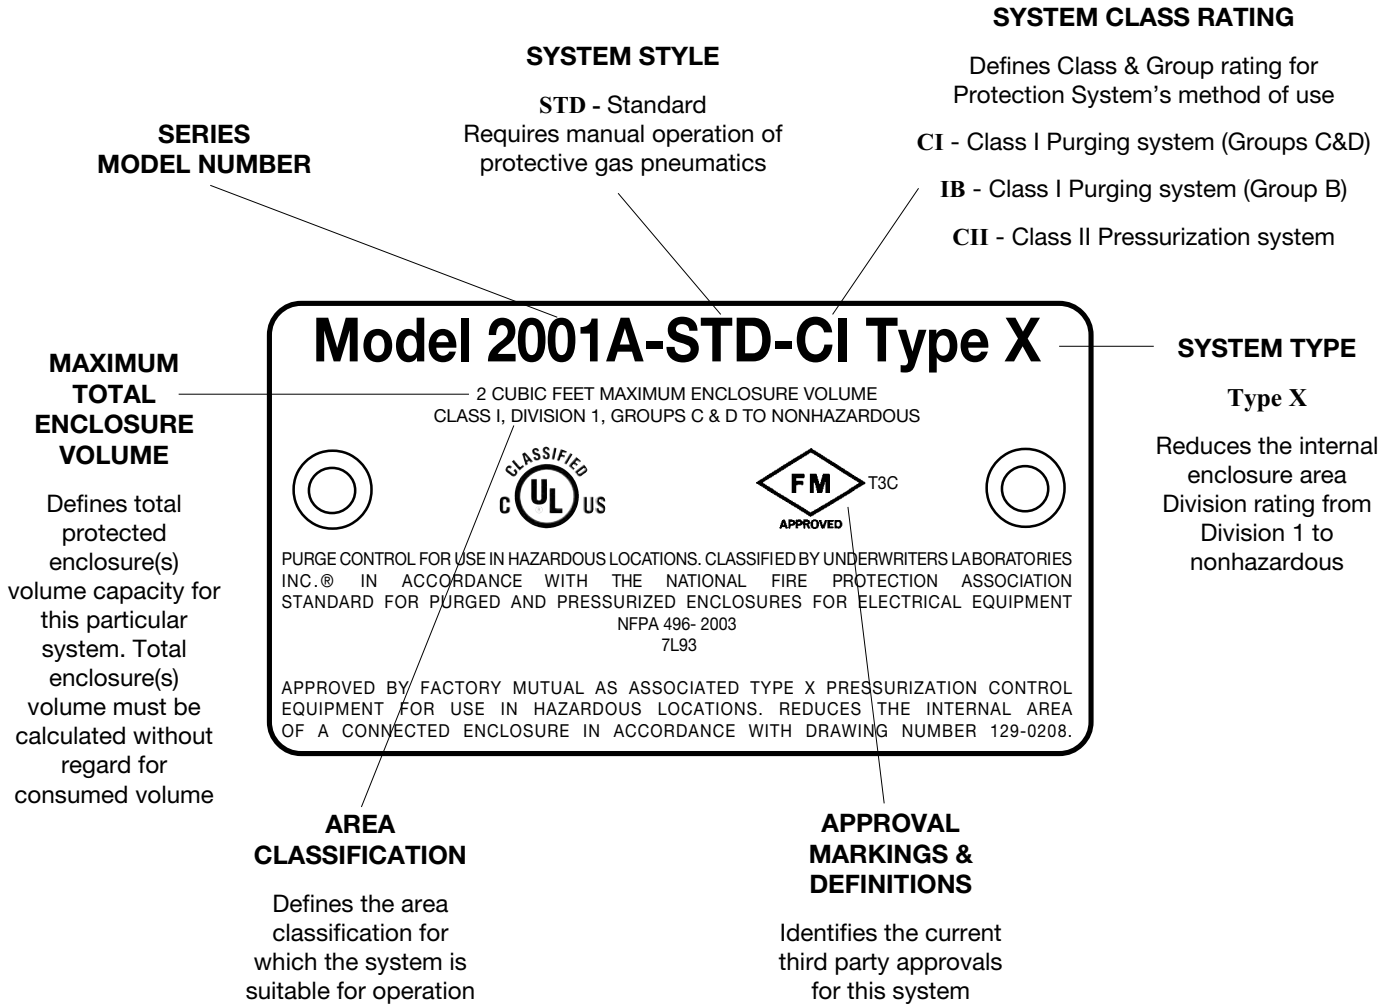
SYSTEM CLASS RATING

Defines Class & Group rating for Protection System's method of use

CI - Class I Purging system (Groups C&D)

IB - Class I Purging system (Group B)

CII - Class II Pressurization system

SYSTEM STYLE

STD - Standard
Requires manual operation of protective gas pneumatics

SERIES
MODEL NUMBER

MAXIMUM TOTAL ENCLOSURE VOLUME

Defines total protected enclosure(s) volume capacity for this particular system. Total enclosure(s) volume must be calculated without regard for consumed volume

Model 2001A-STD-CI Type X

2 CUBIC FEET MAXIMUM ENCLOSURE VOLUME
CLASS I, DIVISION 1, GROUPS C & D TO NONHAZARDOUS

CLASSIFIED
C UL US

FM
APPROVED
T3C

PURGE CONTROL FOR USE IN HAZARDOUS LOCATIONS. CLASSIFIED BY UNDERWRITERS LABORATORIES INC.® IN ACCORDANCE WITH THE NATIONAL FIRE PROTECTION ASSOCIATION STANDARD FOR PURGED AND PRESSURIZED ENCLOSURES FOR ELECTRICAL EQUIPMENT
NFPA 496- 2003
7L93

APPROVED BY FACTORY MUTUAL AS ASSOCIATED TYPE X PRESSURIZATION CONTROL EQUIPMENT FOR USE IN HAZARDOUS LOCATIONS. REDUCES THE INTERNAL AREA OF A CONNECTED ENCLOSURE IN ACCORDANCE WITH DRAWING NUMBER 129-0208.

SYSTEM TYPE

Type X

Reduces the internal enclosure area Division rating from Division 1 to nonhazardous

AREA CLASSIFICATION

Defines the area classification for which the system is suitable for operation

APPROVAL MARKINGS & DEFINITIONS

Identifies the current third party approvals for this system